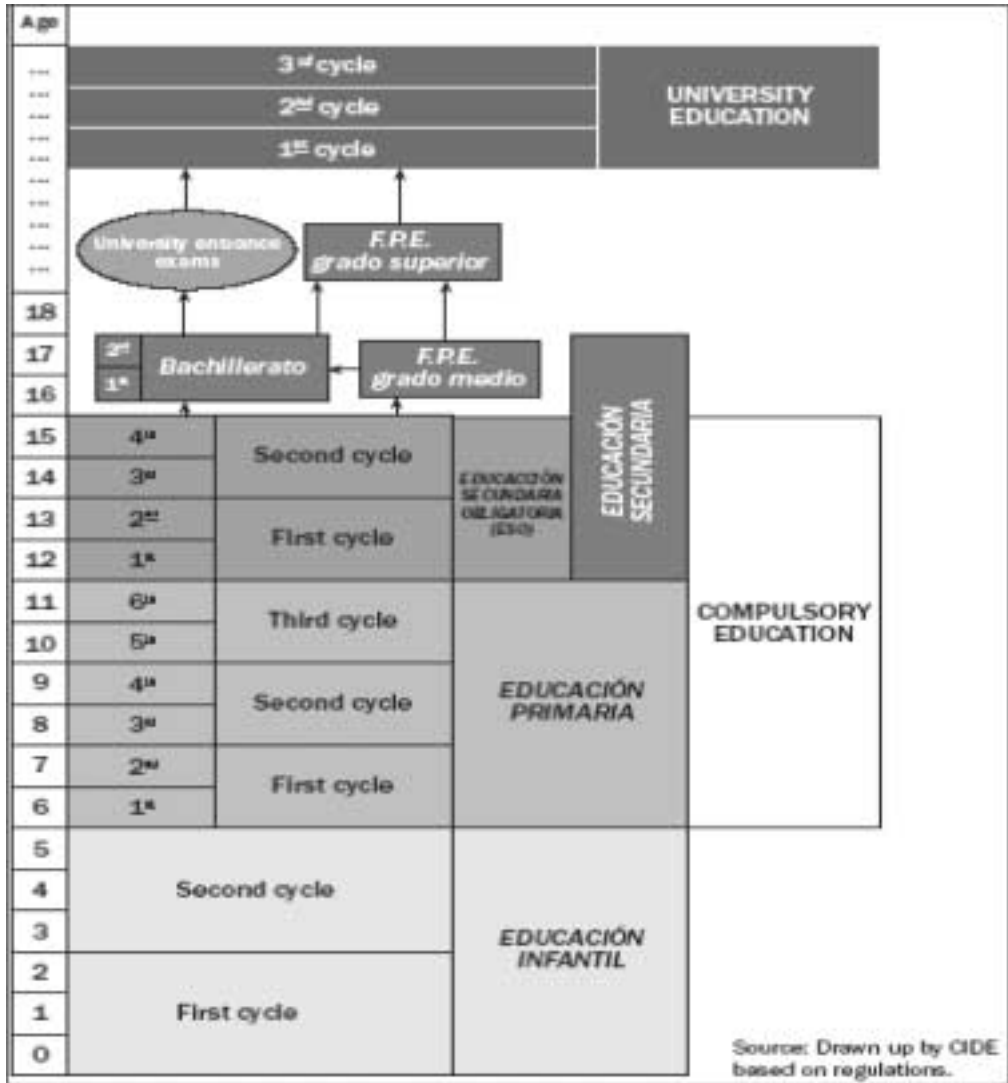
Age

...
...
...
...
...
...
...
...
...

$3^{rd}$ cycle
$2^{nd}$ cycle
$1^{st}$ cycle

UNIVERSITY EDUCATION

University entrance exams

F.P.E. grado superior

18
17
16

$2^{nd}$
$1^{st}$
Bachillerato

F.P.E. grado medio

EDUCACIÓN SECUNDARIA

15 $4^{th}$
14 $3^{rd}$
13 $2^{nd}$
12 $1^{st}$

Second cycle
First cycle

EDUCACIÓN SECUNDARIA OBLIGATORIA (ESO)

11 $6^{th}$
10 $5^{th}$
9 $4^{th}$
8 $3^{rd}$
7 $2^{nd}$
6 $1^{st}$

Third cycle
Second cycle
First cycle

EDUCACIÓN PRIMARIA

COMPULSORY EDUCATION

5
4
3
2
1
0

Second cycle
First cycle

EDUCACIÓN INFANTIL

Source: Drawn up by CIDE based on regulations.